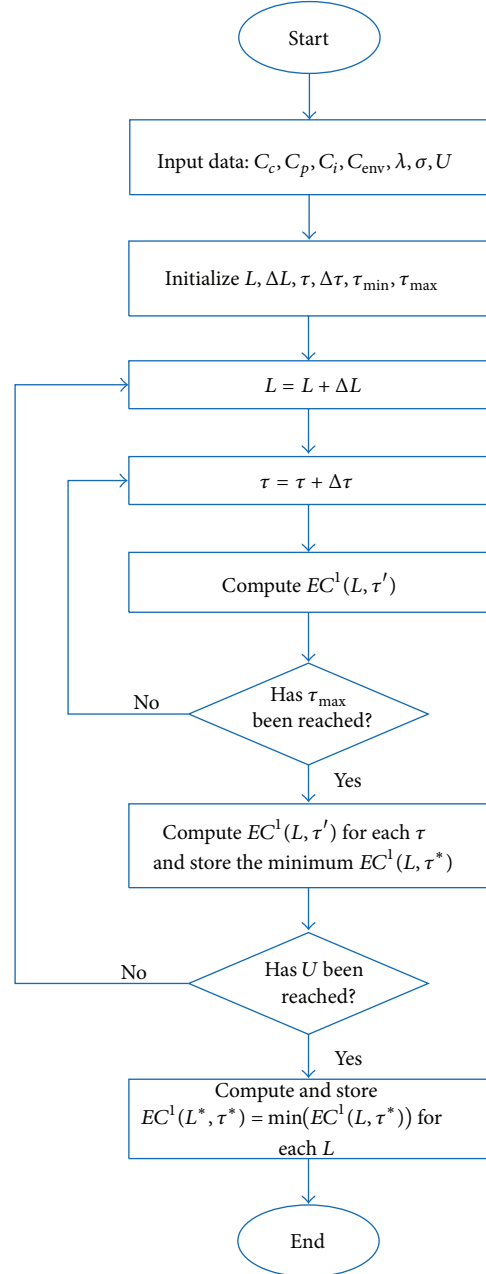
Start

Input data: $C_c, C_p, C_i, C_{\text{env}}, \lambda, \sigma, U$

Initialize $L, \Delta L, \tau, \Delta\tau, \tau_{\min}, \tau_{\max}$

$L = L + \Delta L$

$\tau = \tau + \Delta\tau$

Compute $EC^1(L, \tau')$

Has $\tau_{\max}$ been reached?

No

Yes

Compute $EC^1(L, \tau')$ for each $\tau$ and store the minimum $EC^1(L, \tau^*)$

Has $U$ been reached?

No

Yes

Compute and store $EC^1(L^*, \tau^*) = \min(EC^1(L, \tau^*))$ for each $L$

End